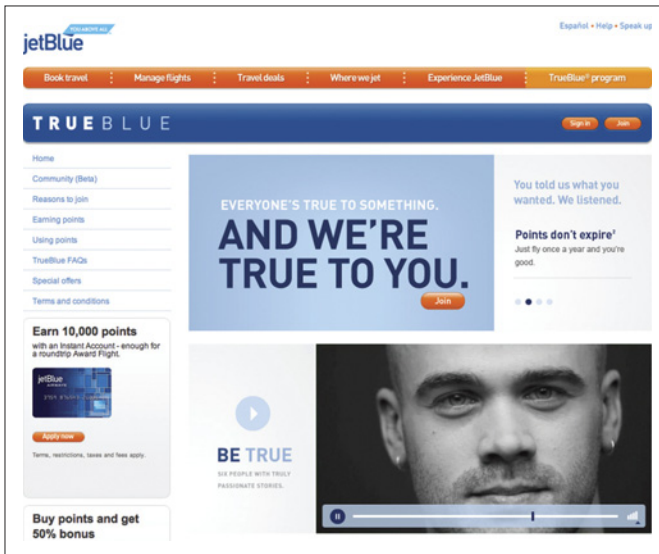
jetBlue YOU ABOVE ALL

Español • Help • Speak up

Book travel | Manage flights | Travel deals | Where we jet | Experience JetBlue | TrueBlue® program

TRUEBLUE

Sign in | Join

Home
Community (Beta)
Reasons to join
Earning points
Using points
TrueBlue FAQs
Special offers
Terms and conditions

Earn 10,000 points
with an Instant Account - enough for a roundtrip Award Flight.

jetBlue

Apply now

Terms, restrictions, taxes and fees apply.

Buy points and get 50% bonus

EVERYONE'S TRUE TO SOMETHING.
AND WE'RE TRUE TO YOU.

Join

You told us what you wanted. We listened.

Points don't expire¹
Just fly once a year and you're good.

BE TRUE
SIX PEOPLE WITH TRULY PASSIONATE STORIES.